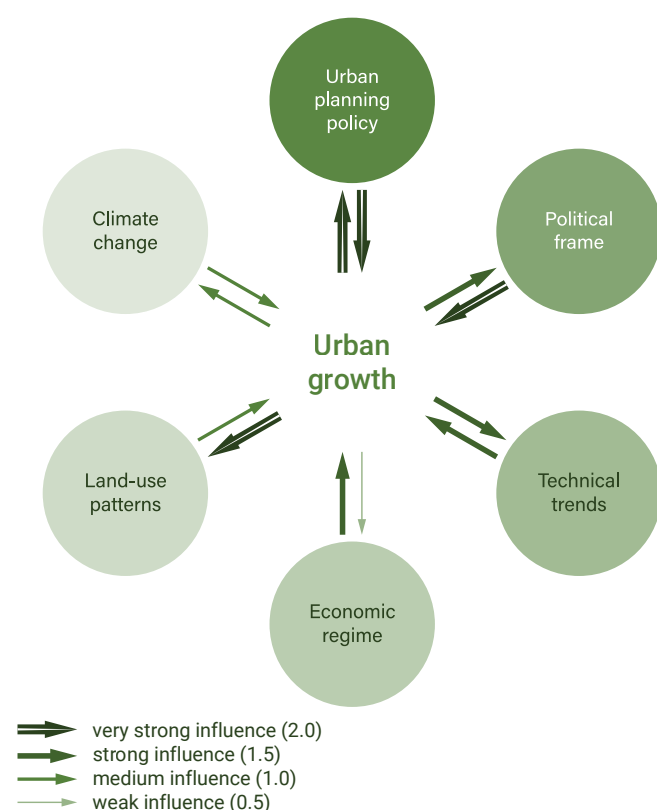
Urban planning policy

Climate change

Political frame

Urban growth

Land-use patterns

Technical trends

Economic regime

very strong influence (2.0)
strong influence (1.5)
medium influence (1.0)
weak influence (0.5)